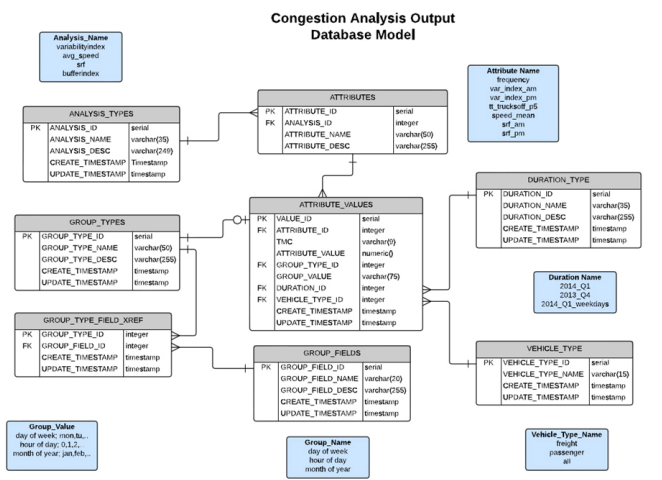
Congestion Analysis Output
Database Model

Analysis_Name
variabilityindex
avg_speed
srf
bufferindex

Attribute Name
frequency
var_index_am
var_index_pm
tt_trucksoff_p5
speed_mean
srf_am
srf_pm

ANALYSIS_TYPES

| | | |
|---|---|---|
| PK | ANALYSIS_ID | serial |
| | ANALYSIS_NAME | varchar(35) |
| | ANALYSIS_DESC | varchar(249) |
| | CREATE_TIMESTAMP | Timestamp |
| | UPDATE_TIMESTAMP | timestamp |

ATTRIBUTES

| | | |
|---|---|---|
| PK | ATTRIBUTE_ID | serial |
| FK | ANALYSIS_ID | integer |
| | ATTRIBUTE_NAME | varchar(50) |
| | ATTRIBUTE_DESC | varchar(255) |

DURATION_TYPE

| | | |
|---|---|---|
| PK | DURATION_ID | serial |
| | DURATION_NAME | varchar(35) |
| | DURATION_DESC | varchar(255) |
| | CREATE_TIMESTAMP | timestamp |
| | UPDATE_TIMESTAMP | timestamp |

GROUP_TYPES

| | | |
|---|---|---|
| PK | GROUP_TYPE_ID | serial |
| | GROUP_TYPE_NAME | varchar(50) |
| | GROUP_TYPE_DESC | varchar(255) |
| | CREATE_TIMESTAMP | timestamp |
| | UPDATE_TIMESTAMP | timestamp |

ATTRIBUTE_VALUES

| | | |
|---|---|---|
| PK | VALUE_ID | serial |
| FK | ATTRIBUTE_ID | integer |
| | TMC | varchar(9) |
| | ATTRIBUTE_VALUE | numeric() |
| FK | GROUP_TYPE_ID | integer |
| | GROUP_VALUE | varchar(75) |
| FK | DURATION_ID | integer |
| FK | VEHICLE_TYPE_ID | integer |
| | CREATE_TIMESTAMP | timestamp |
| | UPDATE_TIMESTAMP | timestamp |

Duration Name
2014_Q1
2013_Q4
2014_Q1_weekdays

GROUP_TYPE_FIELD_XREF

| | | |
|---|---|---|
| PK | GROUP_TYPE_ID | integer |
| FK | GROUP_FIELD_ID | integer |
| | CREATE_TIMESTAMP | timestamp |
| | UPDATE_TIMESTAMP | timestamp |

GROUP_FIELDS

| | | |
|---|---|---|
| PK | GROUP_FIELD_ID | serial |
| | GROUP_FIELD_NAME | varchar(20) |
| | GROUP_FIELD_DESC | varchar(255) |
| | CREATE_TIMESTAMP | timestamp |
| | UPDATE_TIMESTAMP | timestamp |

VEHICLE_TYPE

| | | |
|---|---|---|
| PK | VEHICLE_TYPE_ID | serial |
| | VEHICLE_TYPE_NAME | varchar(15) |
| | CREATE_TIMESTAMP | timestamp |
| | UPDATE_TIMESTAMP | timestamp |

Group_Value
day of week; mon,tu,..
hour of day; 0,1,2,
month of year; jan,feb,...

Group_Name
day of week
hour of day
month of year

Vehicle_Type_Name
freight
passenger
all